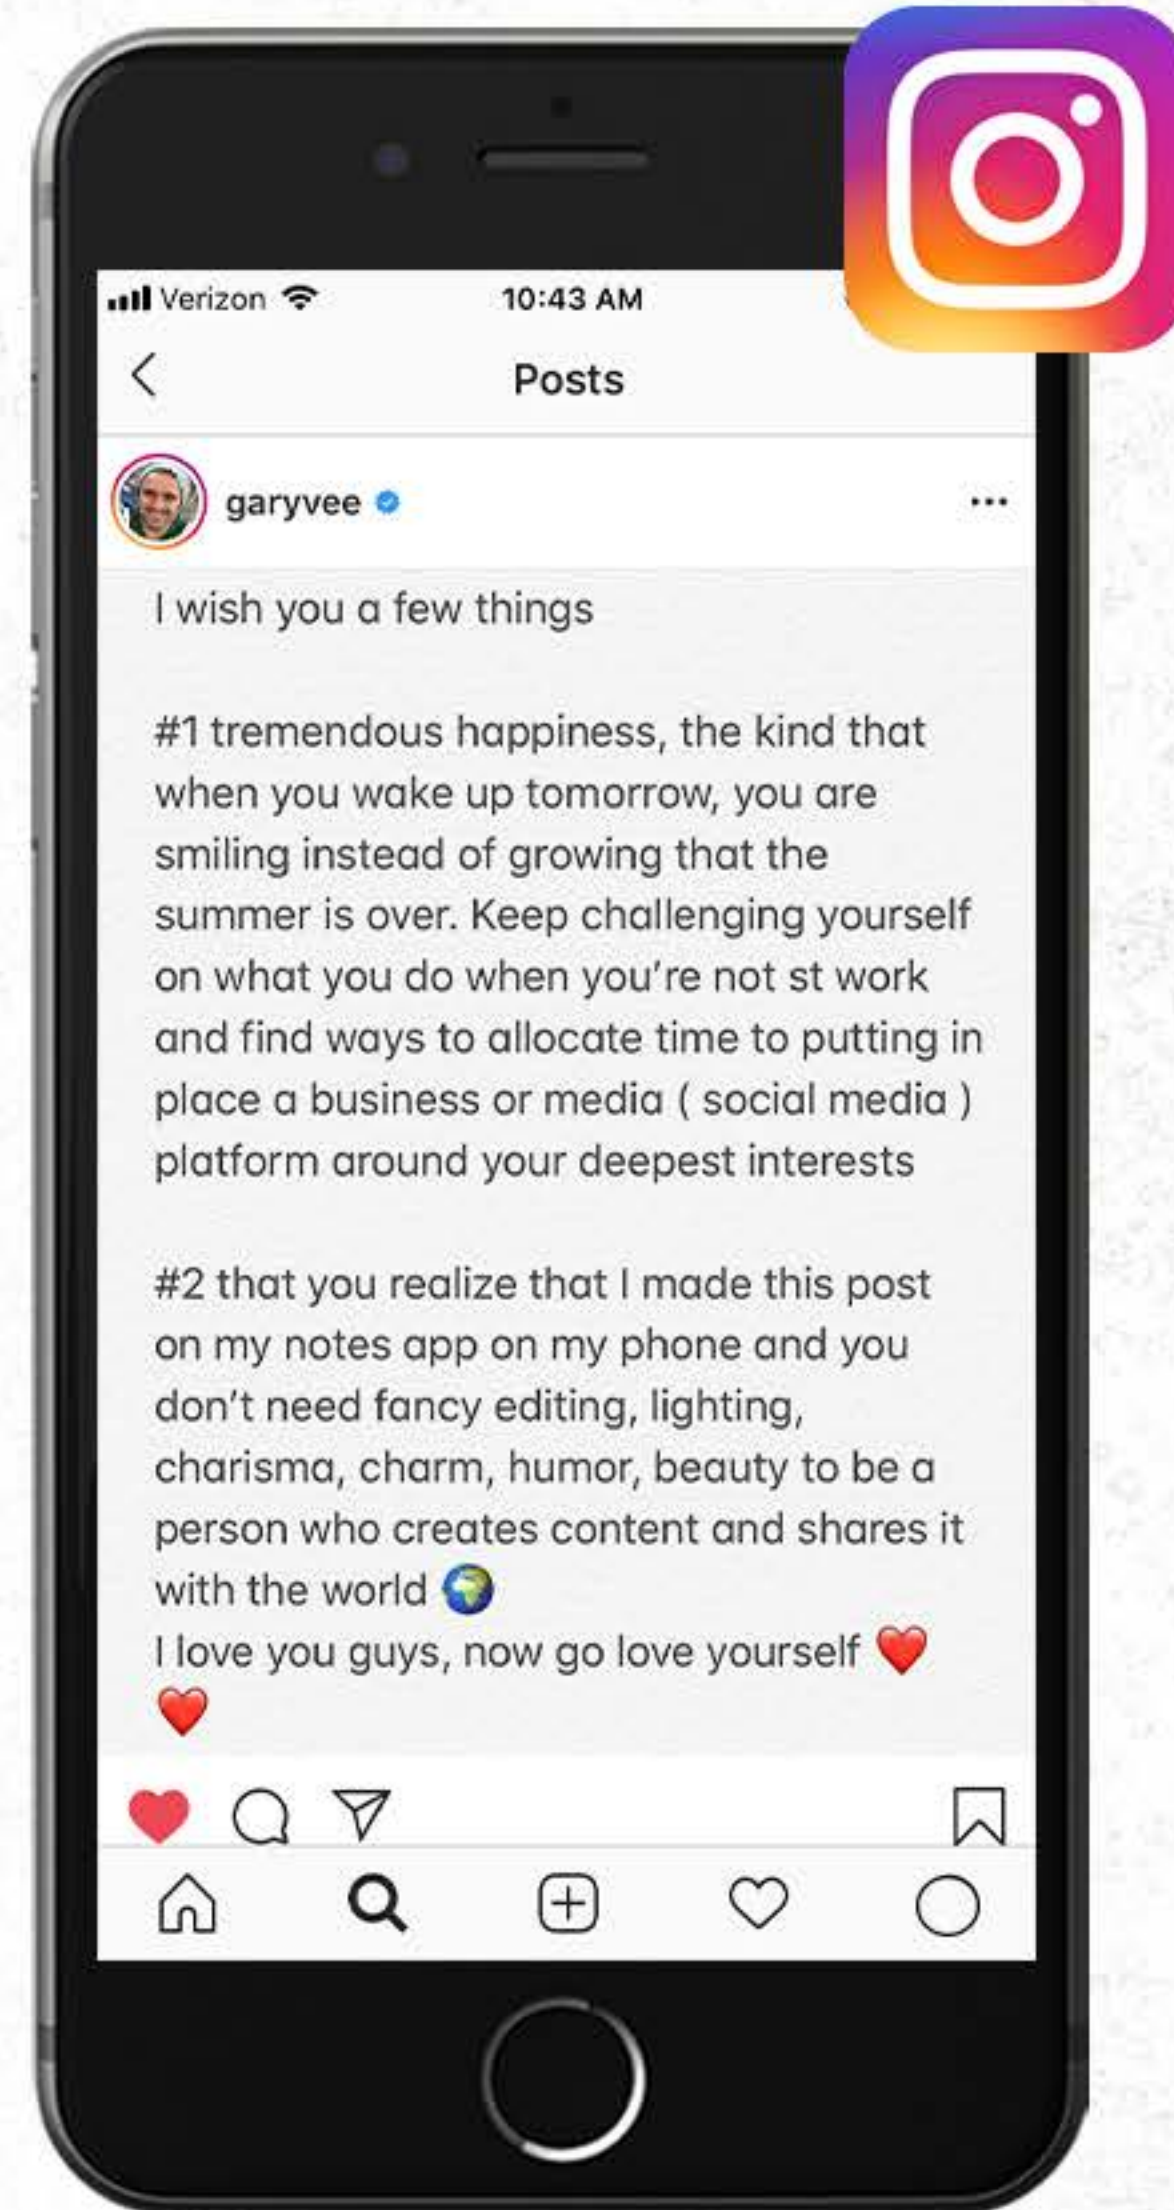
Verizon 10:43 AM

Posts

garyvee

I wish you a few things

#1 tremendous happiness, the kind that when you wake up tomorrow, you are smiling instead of growing that the summer is over. Keep challenging yourself on what you do when you're not st work and find ways to allocate time to putting in place a business or media ( social media ) platform around your deepest interests

#2 that you realize that I made this post on my notes app on my phone and you don't need fancy editing, lighting, charisma, charm, humor, beauty to be a person who creates content and shares it with the world 🌍
I love you guys, now go love yourself ❤️ ❤️